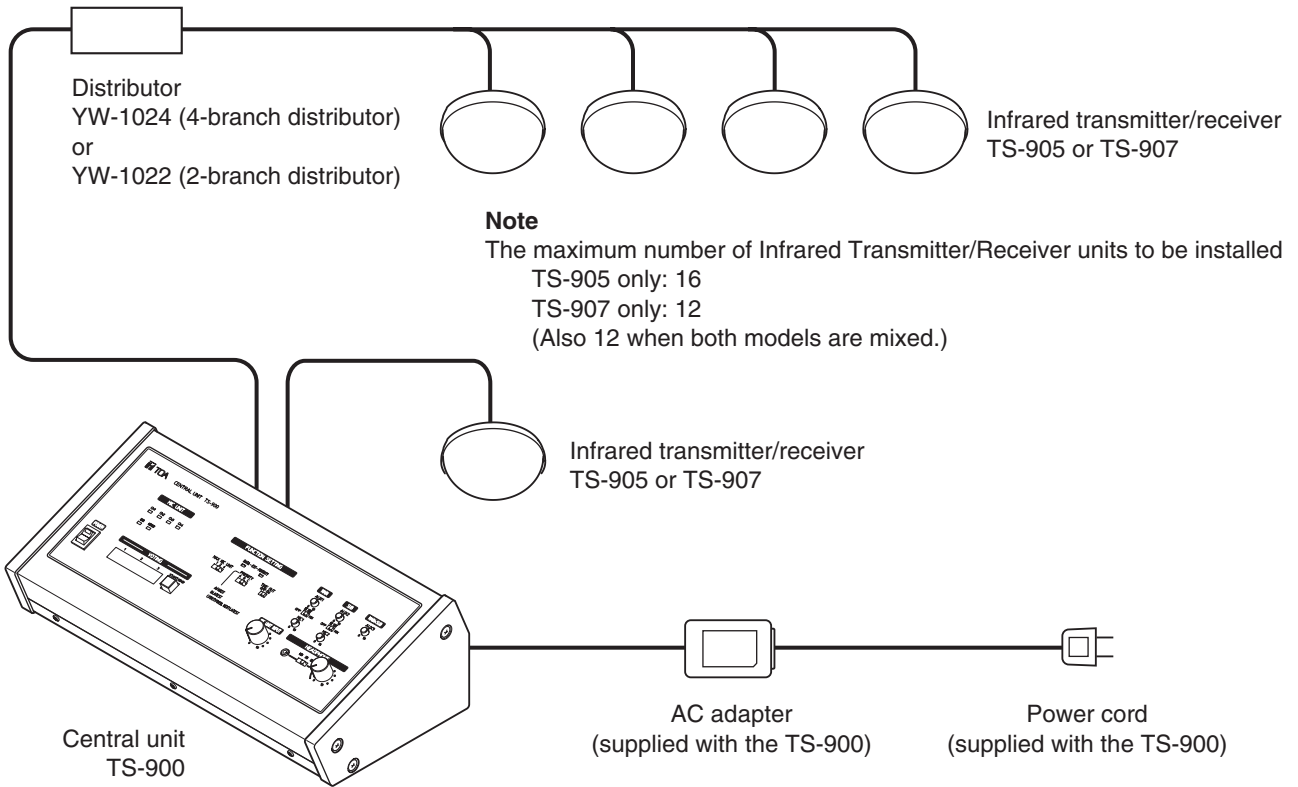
Distributor
YW-1024 (4-branch distributor)
or
YW-1022 (2-branch distributor)

Infrared transmitter/receiver
TS-905 or TS-907

**Note**
The maximum number of Infrared Transmitter/Receiver units to be installed
TS-905 only: 16
TS-907 only: 12
(Also 12 when both models are mixed.)

Infrared transmitter/receiver
TS-905 or TS-907

TOA
CENTRAL UNIT TS-900

Central unit
TS-900

AC adapter
(supplied with the TS-900)

Power cord
(supplied with the TS-900)